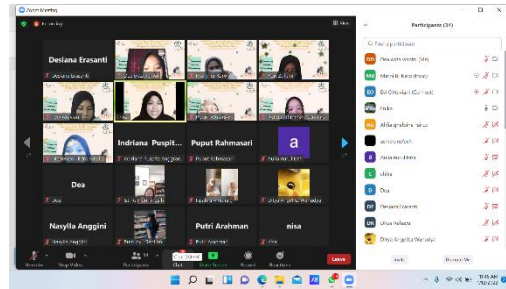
Zoom Meeting

View

Desiana Erasanti

Indriana Puspit...

Puput Rahmasari

a

Dea

Nasylla Anggini

Putri Arahman

nisa

Participants (34)

Find a participant

Dea

Unmute

Stop Video

Participants

Chat

Share Screen

Record

Reactions

Leave

Invite

Unmute Me